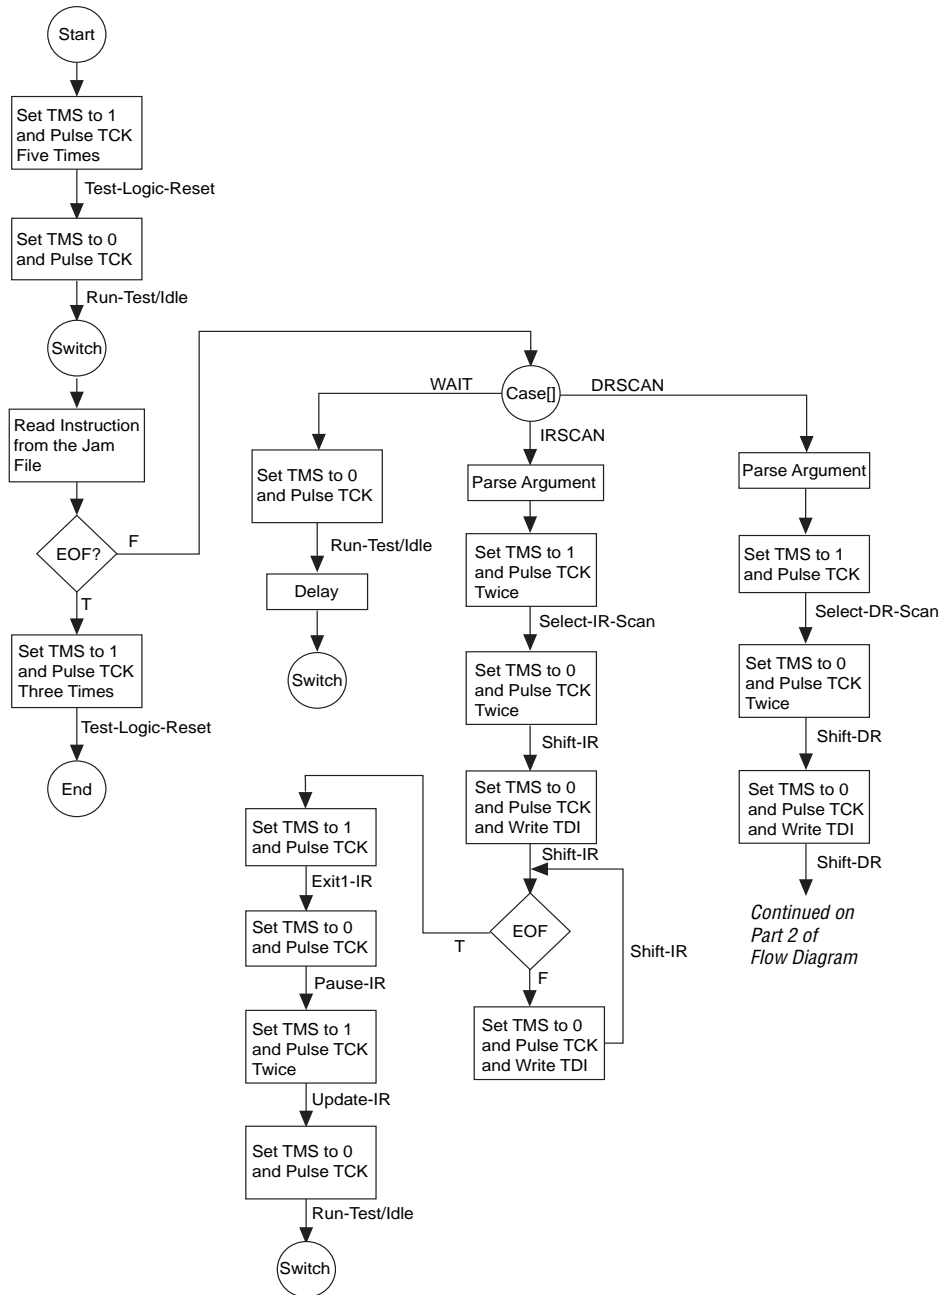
Start

Set TMS to 1 and Pulse TCK Five Times

Test-Logic-Reset

Set TMS to 0 and Pulse TCK

Run-Test/Idle

Switch

Read Instruction from the Jam File

EOF?

F

T

Set TMS to 1 and Pulse TCK Three Times

Test-Logic-Reset

End

Case[]

WAIT

IRSCAN

DRSCAN

Set TMS to 0 and Pulse TCK

Run-Test/Idle

Delay

Switch

Parse Argument

Set TMS to 1 and Pulse TCK Twice

Select-IR-Scan

Set TMS to 0 and Pulse TCK Twice

Shift-IR

Set TMS to 0 and Pulse TCK and Write TDI

Shift-IR

EOF

T

F

Shift-IR

Set TMS to 0 and Pulse TCK and Write TDI

Set TMS to 1 and Pulse TCK

Exit1-IR

Set TMS to 0 and Pulse TCK

Pause-IR

Set TMS to 1 and Pulse TCK Twice

Update-IR

Set TMS to 0 and Pulse TCK

Run-Test/Idle

Switch

Parse Argument

Set TMS to 1 and Pulse TCK

Select-DR-Scan

Set TMS to 0 and Pulse TCK Twice

Shift-DR

Set TMS to 0 and Pulse TCK and Write TDI

Shift-DR

Continued on Part 2 of Flow Diagram